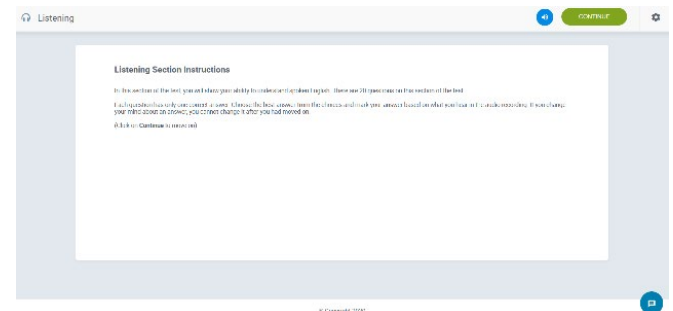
Listening

CONTINUE

Listening Section Instructions

In this section of the test, you will show your ability to understand spoken English. There are 30 questions in this section of the test.

Each question has only one correct answer. Choose the best answer from the choices and mark your answer based on what you hear in the audio recording. If you change your mind about an answer, you cannot change it after you had moved on.

(Click on Continue to move on)

© Copyright 2020